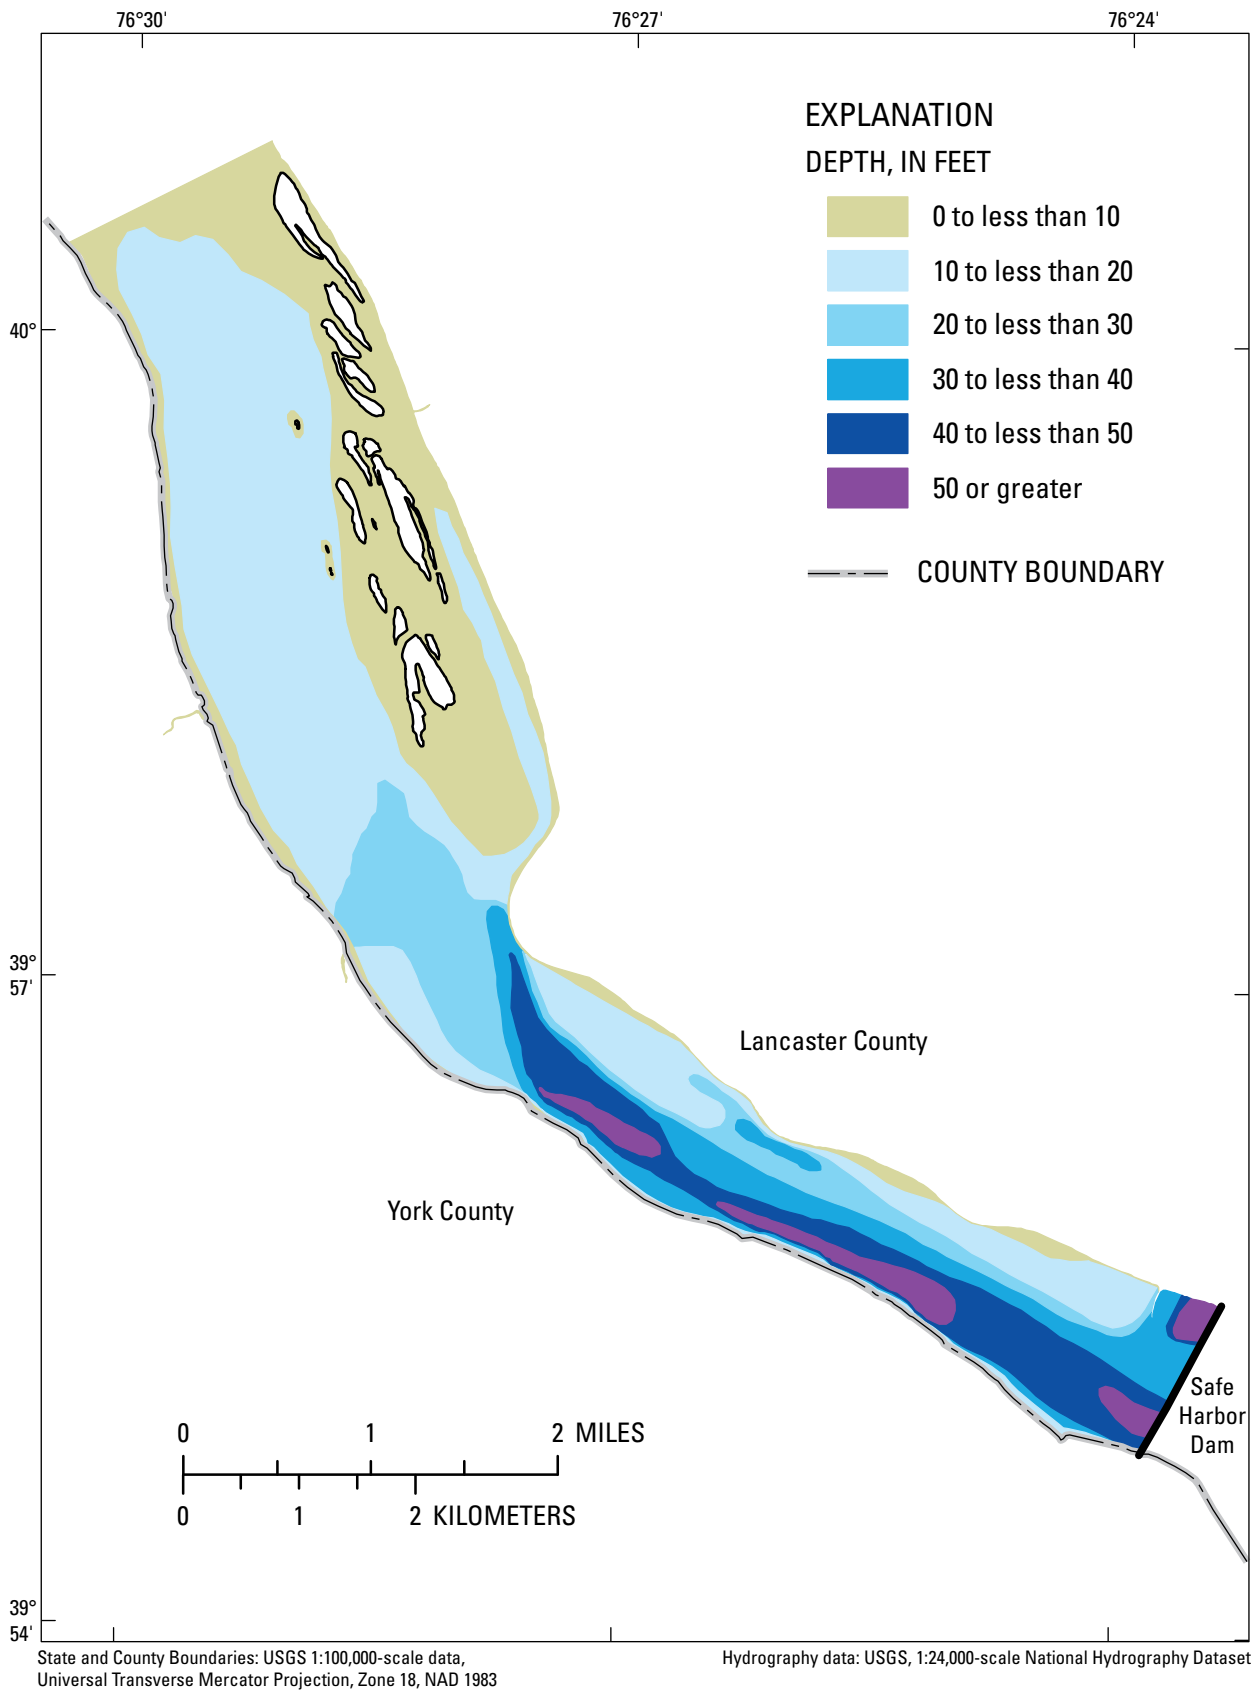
76°30'

76°27'

76°24'

EXPLANATION

DEPTH, IN FEET

0 to less than 10

10 to less than 20

20 to less than 30

30 to less than 40

40 to less than 50

50 or greater

COUNTY BOUNDARY

40°

39° 57'

39° 54'

Lancaster County

York County

Safe Harbor Dam

0 1 2 MILES

0 1 2 KILOMETERS

State and County Boundaries: USGS 1:100,000-scale data, Universal Transverse Mercator Projection, Zone 18, NAD 1983

Hydrography data: USGS, 1:24,000-scale National Hydrography Dataset